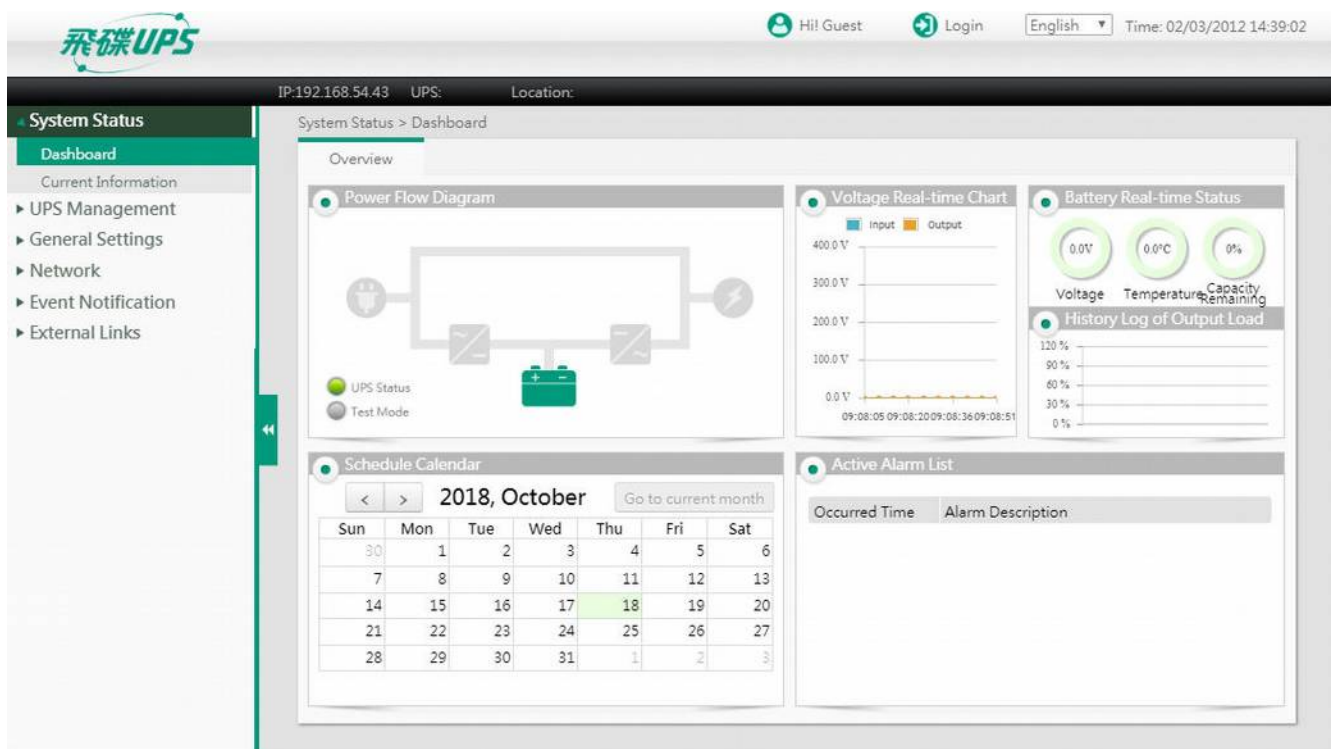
飛碟UPS

Hi! Guest Login English ▼ Time: 02/03/2012 14:39:02

IP:192.168.54.43 UPS: Location:

System Status
Dashboard
Current Information
▸ UPS Management
▸ General Settings
▸ Network
▸ Event Notification
▸ External Links

System Status > Dashboard

Overview

Power Flow Diagram

UPS Status
Test Mode

Voltage Real-time Chart

Input Output

400.0 V
300.0 V
200.0 V
100.0 V
0.0 V
09:08:05 09:08:20 09:08:36 09:08:51

Battery Real-time Status

0.0V 0.0°C 0%
Voltage Temperature Capacity Remaining

History Log of Output Load

120 %
90 %
60 %
30 %
0 %

Schedule Calendar

< > 2018, October Go to current month

| Sun | Mon | Tue | Wed | Thu | Fri | Sat |
|---|---|---|---|---|---|---|
| 30 | 1 | 2 | 3 | 4 | 5 | 6 |
| 7 | 8 | 9 | 10 | 11 | 12 | 13 |
| 14 | 15 | 16 | 17 | 18 | 19 | 20 |
| 21 | 22 | 23 | 24 | 25 | 26 | 27 |
| 28 | 29 | 30 | 31 | 1 | 2 | 3 |

Active Alarm List

| Occurred Time | Alarm Description |
|---|---|